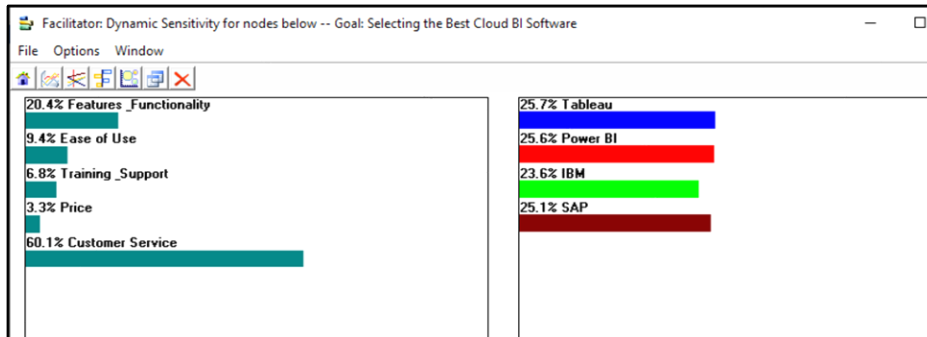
Facilitator: Dynamic Sensitivity for nodes below -- Goal: Selecting the Best Cloud BI Software

File Options Window

20.4% Features _Functionality

9.4% Ease of Use

6.8% Training _Support

3.3% Price

60.1% Customer Service

25.7% Tableau

25.6% Power BI

23.6% IBM

25.1% SAP